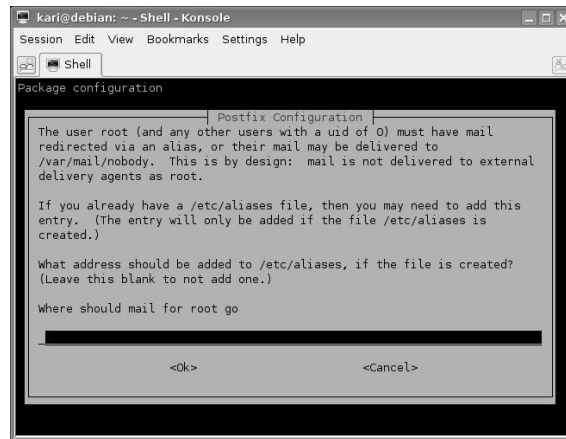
kari@debian: ~ - Shell - Konsole

Session Edit View Bookmarks Settings Help

Shell

Package configuration

Postfix Configuration

The user root (and any other users with a uid of 0) must have mail redirected via an alias, or their mail may be delivered to /var/mail/nobody. This is by design: mail is not delivered to external delivery agents as root.

If you already have a /etc/aliases file, then you may need to add this entry. (The entry will only be added if the file /etc/aliases is created.)

What address should be added to /etc/aliases, if the file is created? (Leave this blank to not add one.)

Where should mail for root go

<Ok> <Cancel>